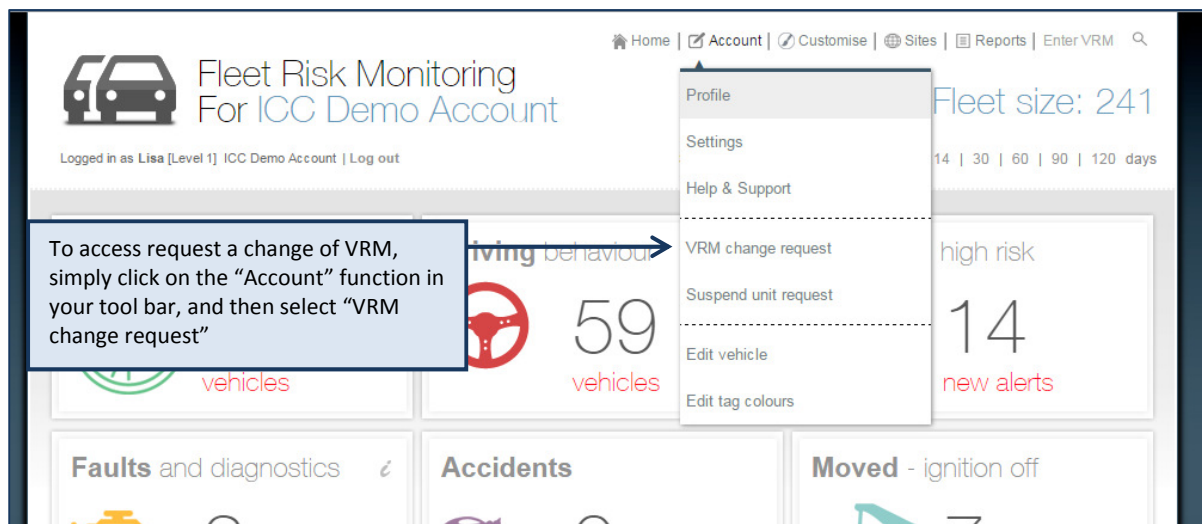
Home | Account | Customise | Sites | Reports | Enter VRM

Fleet Risk Monitoring
For ICC Demo Account

Logged in as Lisa [Level 1] ICC Demo Account | Log out

Profile
Settings
Help & Support
VRM change request
Suspend unit request
Edit vehicle
Edit tag colours

Fleet size: 241

14 | 30 | 60 | 90 | 120 days

To access request a change of VRM, simply click on the "Account" function in your tool bar, and then select "VRM change request"

vehicles

iving behaviour

59

vehicles

high risk

14

new alerts

Faults and diagnostics

Accidents

Moved - ignition off